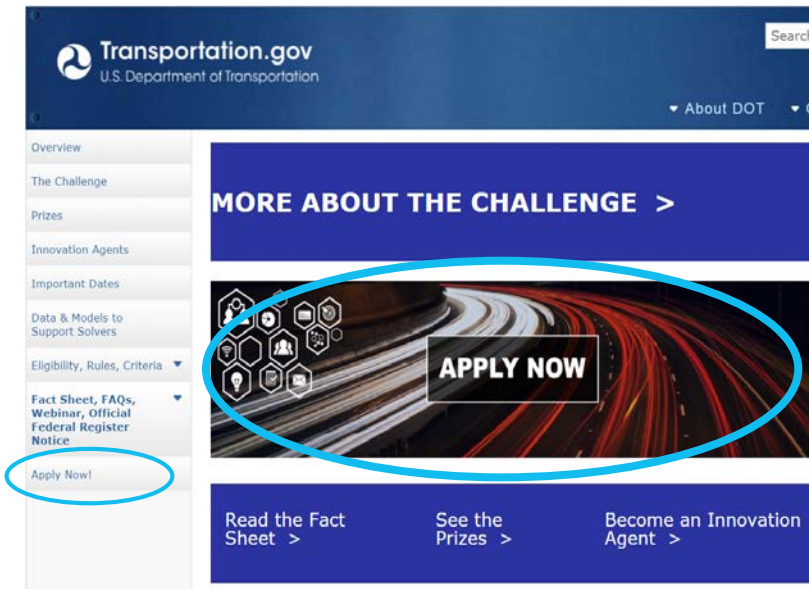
Transportation.gov
U.S. Department of Transportation

Searc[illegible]

About DOT

Overview

The Challenge

Prizes

Innovation Agents

Important Dates

Data & Models to Support Solvers

Eligibility, Rules, Criteria

Fact Sheet, FAQs, Webinar, Official Federal Register Notice

Apply Now!

MORE ABOUT THE CHALLENGE >

APPLY NOW

Read the Fact Sheet >

See the Prizes >

Become an Innovation Agent >